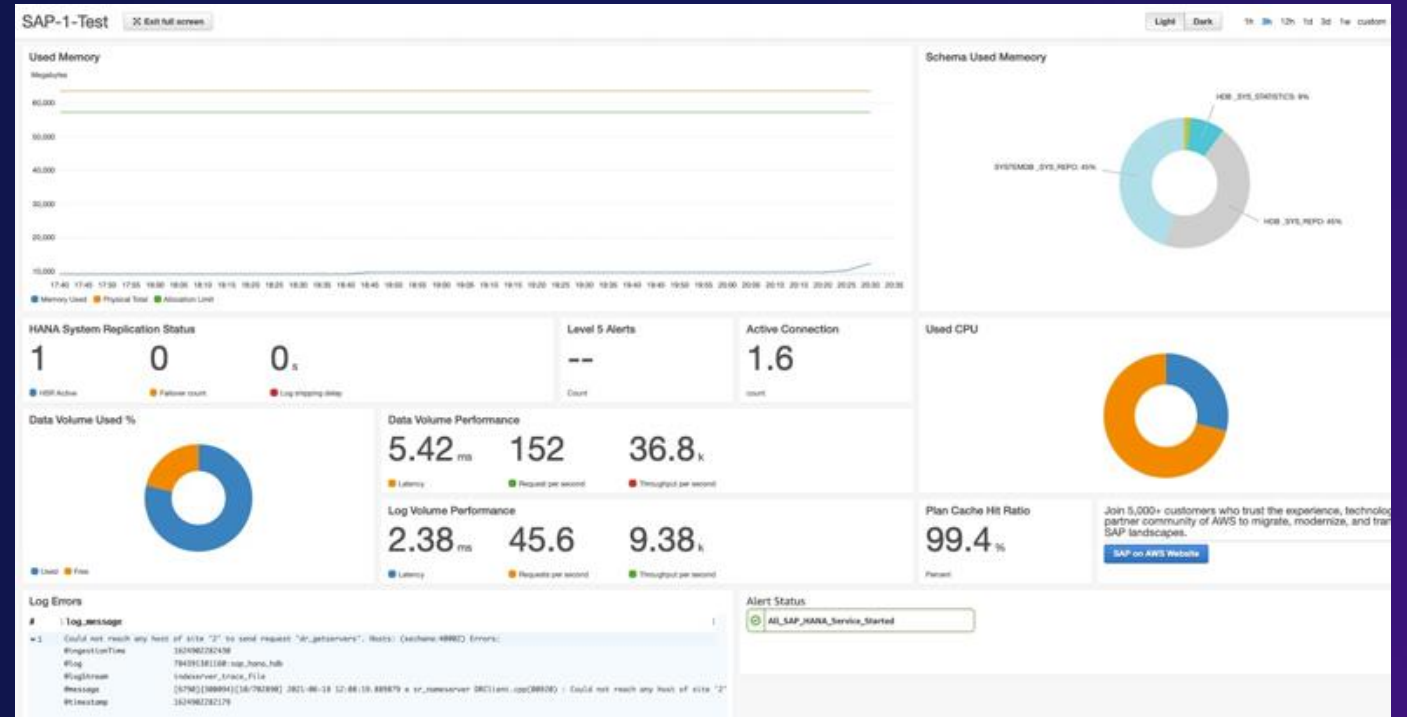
SAP-1-Test ✕ Exit full screen

Light Dark 1h 3h 12h 1d 3d 1w custom

Used Memory
Megabytes
60,000
50,000
40,000
30,000
20,000
10,000
17:40 17:45 17:50 17:55 18:00 18:05 18:10 18:15 18:20 18:25 18:30 18:35 18:40 18:45 18:50 18:55 19:00 19:05 19:10 19:15 19:20 19:25 19:30 19:35 19:40 19:45 19:50 19:55 20:00 20:05 20:10 20:15 20:20 20:25 20:30 20:35
Memory Used Physical Total Allocation Limit

Schema Used Memeory
HDB _SYS_STATISTICS: 9%
SYSTEMDB _SYS_REPO: 45%
HDB _SYS_REPO: 45%

HANA System Replication Status
1 0 0s
HSR Active Failover count Log shipping delay

Level 5 Alerts
--
Count

Active Connection
1.6
count

Used CPU

Data Volume Used %
Used Free

Data Volume Performance
5.42ms 152 36.8k
Latency Request per second Throughput per second

Log Volume Performance
2.38ms 45.6 9.38k
Latency Requests per second Throughput per second

Plan Cache Hit Ratio
99.4%
Percent

Join 5,000+ customers who trust the experience, technolog partner community of AWS to migrate, modernize, and tra SAP landscapes.
SAP on AWS Website

Log Errors
# log_message
▾1 Could not reach any host of site "2" to send request "dr_getservers". Hosts: [sechana:40002] Errors:
@ingestionTime 1624002282430
@log 784391381160:sap_hana_hdb
@logStream indexserver_trace_file
@message [6798]{300094}[10/792898] 2021-06-18 12:08:19.889879 e sr_nameserver DRClient.cpp(00920) : Could not reach any host of site "2"
@timestamp 1624002282179

Alert Status
All_SAP_HANA_Service_Started